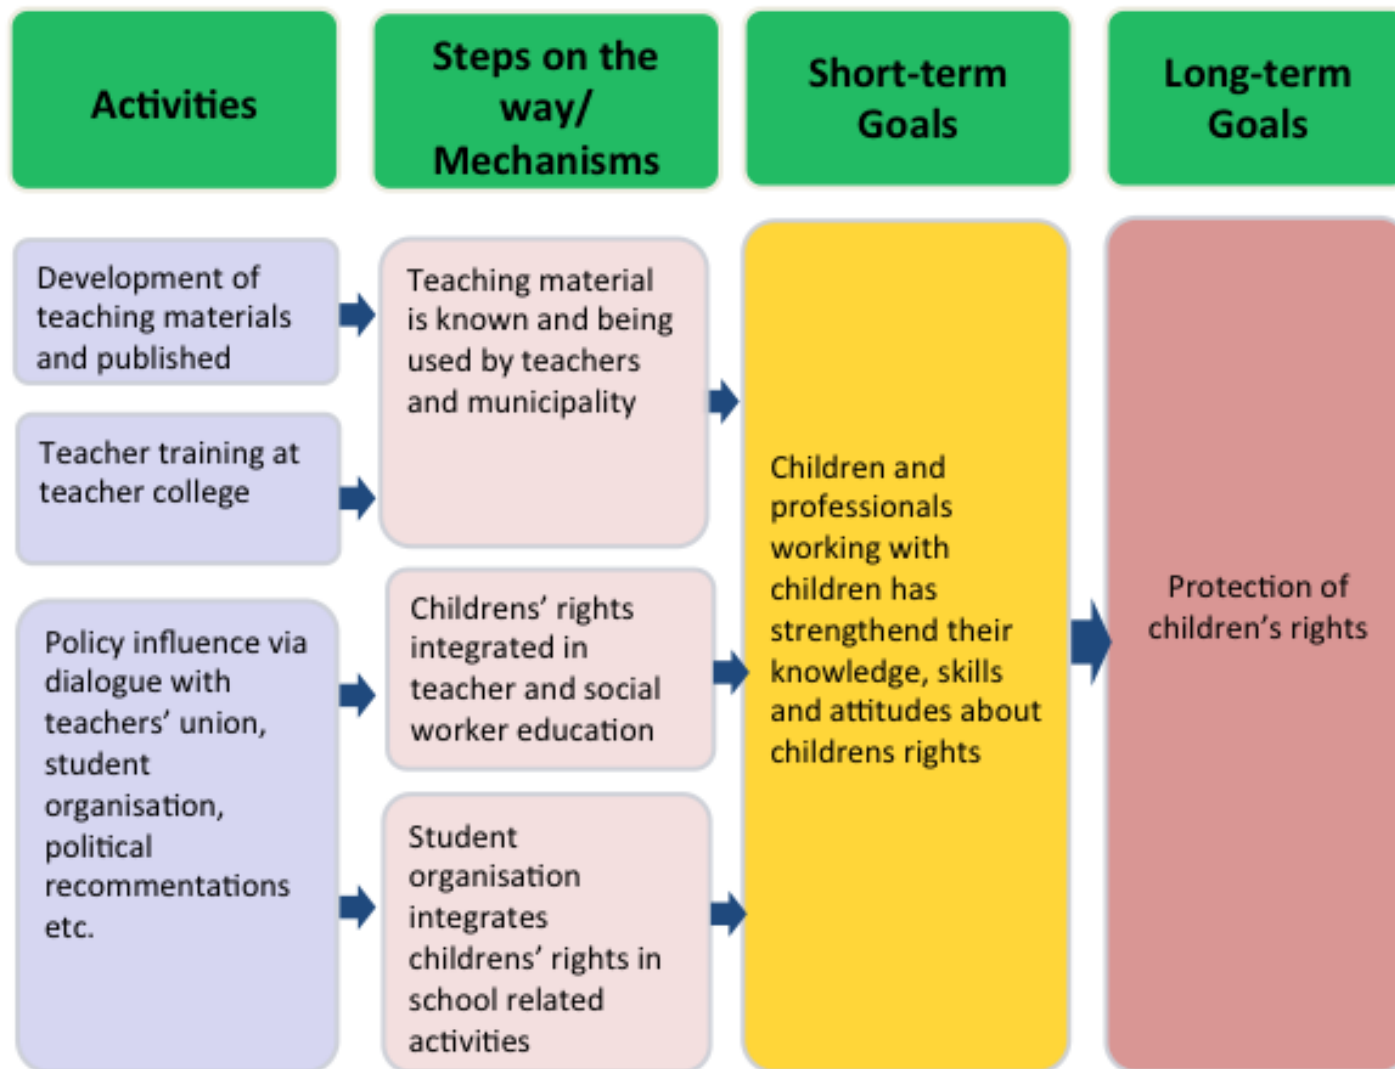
Activities

Steps on the way/ Mechanisms

Short-term Goals

Long-term Goals

Development of teaching materials and published

Teacher training at teacher college

Policy influence via dialogue with teachers' union, student organisation, political recommentations etc.

Teaching material is known and being used by teachers and municipality

Childrens' rights integrated in teacher and social worker education

Student organisation integrates childrens' rights in school related activities

Children and professionals working with children has strengthend their knowledge, skills and attitudes about childrens rights

Protection of children's rights